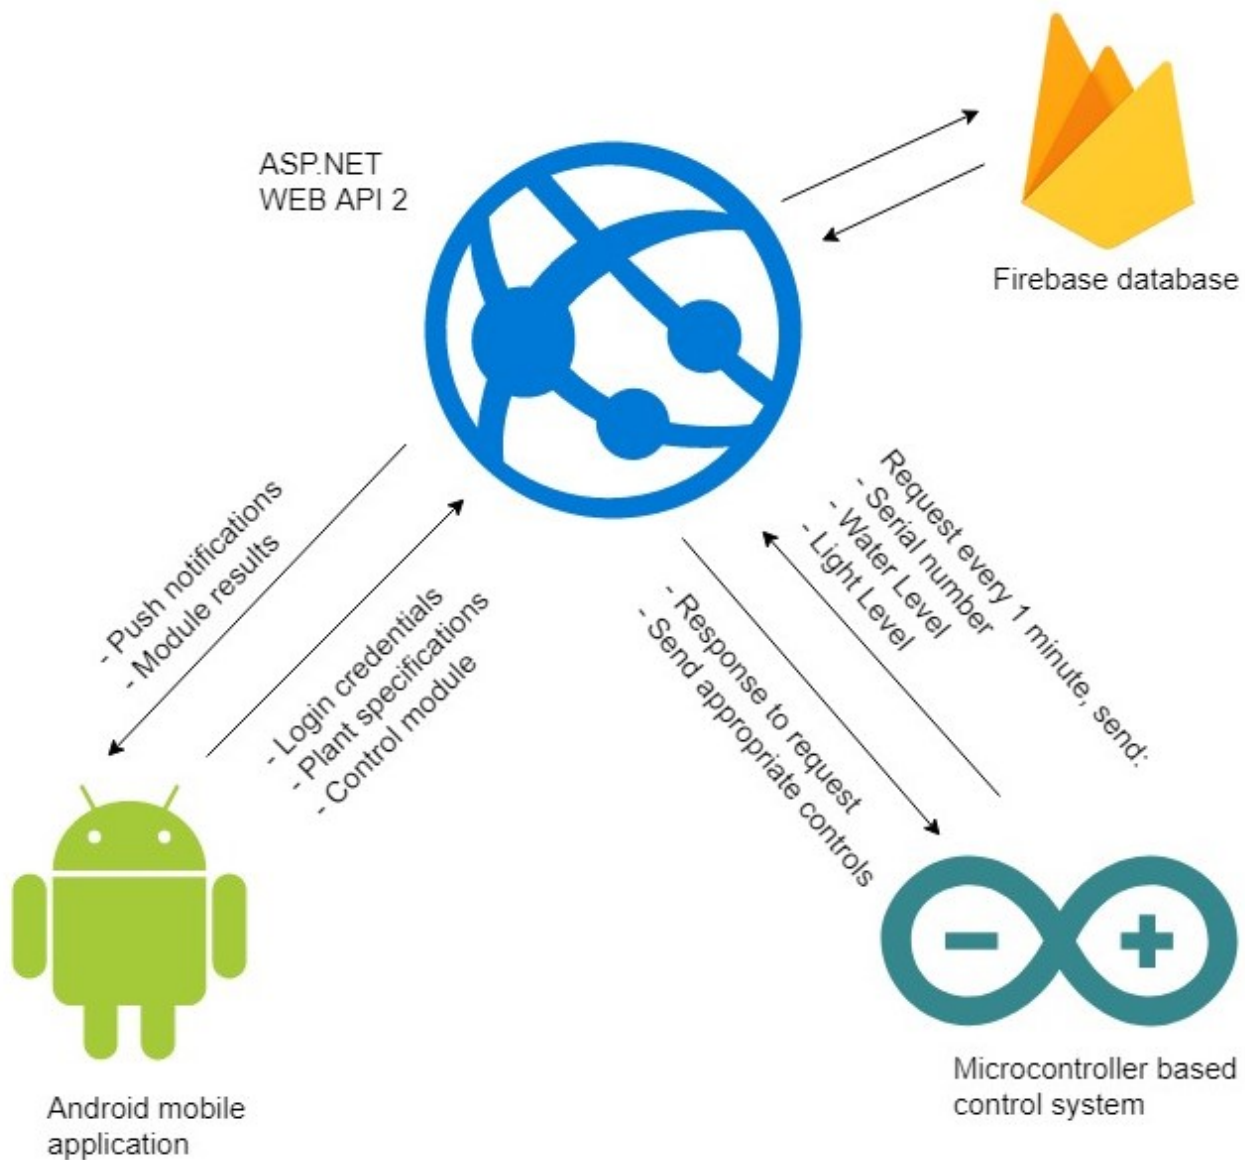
ASP.NET
WEB API 2

Firebase database

- Push notifications
- Module results

- Login credentials
- Plant specifications
- Control module

Request every 1 minute, send:
- Serial number
- Water Level
- Light Level

- Response to request
- Send appropriate controls

Android mobile application

Microcontroller based control system